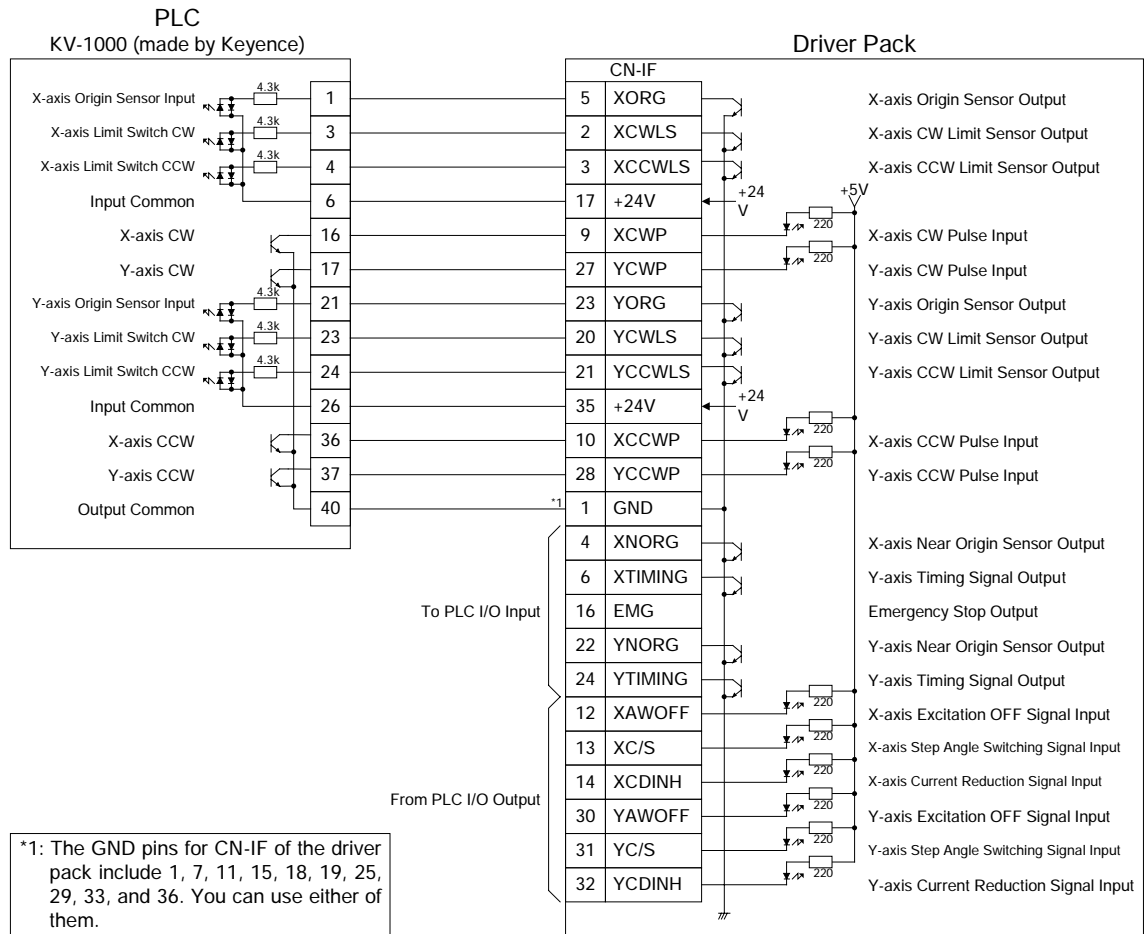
PLC
KV-1000 (made by Keyence)

Driver Pack

CN-IF

| Signal | PLC Pin | Driver Pin | Name | Description |
|---|---|---|---|---|
| X-axis Origin Sensor Input | 1 | 5 | XORG | X-axis Origin Sensor Output |
| X-axis Limit Switch CW | 3 | 2 | XCWLS | X-axis CW Limit Sensor Output |
| X-axis Limit Switch CCW | 4 | 3 | XCCWLS | X-axis CCW Limit Sensor Output |
| Input Common | 6 | 17 | +24V | |
| X-axis CW | 16 | 9 | XCWP | X-axis CW Pulse Input |
| Y-axis CW | 17 | 27 | YCWP | Y-axis CW Pulse Input |
| Y-axis Origin Sensor Input | 21 | 23 | YORG | Y-axis Origin Sensor Output |
| Y-axis Limit Switch CW | 23 | 20 | YCWLS | Y-axis CW Limit Sensor Output |
| Y-axis Limit Switch CCW | 24 | 21 | YCCWLS | Y-axis CCW Limit Sensor Output |
| Input Common | 26 | 35 | +24V | |
| X-axis CCW | 36 | 10 | XCCWP | X-axis CCW Pulse Input |
| Y-axis CCW | 37 | 28 | YCCWP | Y-axis CCW Pulse Input |
| Output Common | 40 | *1 1 | GND | |

4.3k 4.3k 4.3k 4.3k 4.3k 4.3k

+24 V
+24 V
+5V
220 220 220 220 220 220 220 220 220 220

To PLC I/O Input

| Pin | Name | Description |
|---|---|---|
| 4 | XNORG | X-axis Near Origin Sensor Output |
| 6 | XTIMING | Y-axis Timing Signal Output |
| 16 | EMG | Emergency Stop Output |
| 22 | YNORG | Y-axis Near Origin Sensor Output |
| 24 | YTIMING | Y-axis Timing Signal Output |

From PLC I/O Output

| Pin | Name | Description |
|---|---|---|
| 12 | XAWOFF | X-axis Excitation OFF Signal Input |
| 13 | XC/S | X-axis Step Angle Switching Signal Input |
| 14 | XCDINH | X-axis Current Reduction Signal Input |
| 30 | YAWOFF | Y-axis Excitation OFF Signal Input |
| 31 | YC/S | Y-axis Step Angle Switching Signal Input |
| 32 | YCDINH | Y-axis Current Reduction Signal Input |

*1: The GND pins for CN-IF of the driver pack include 1, 7, 11, 15, 18, 19, 25, 29, 33, and 36. You can use either of them.